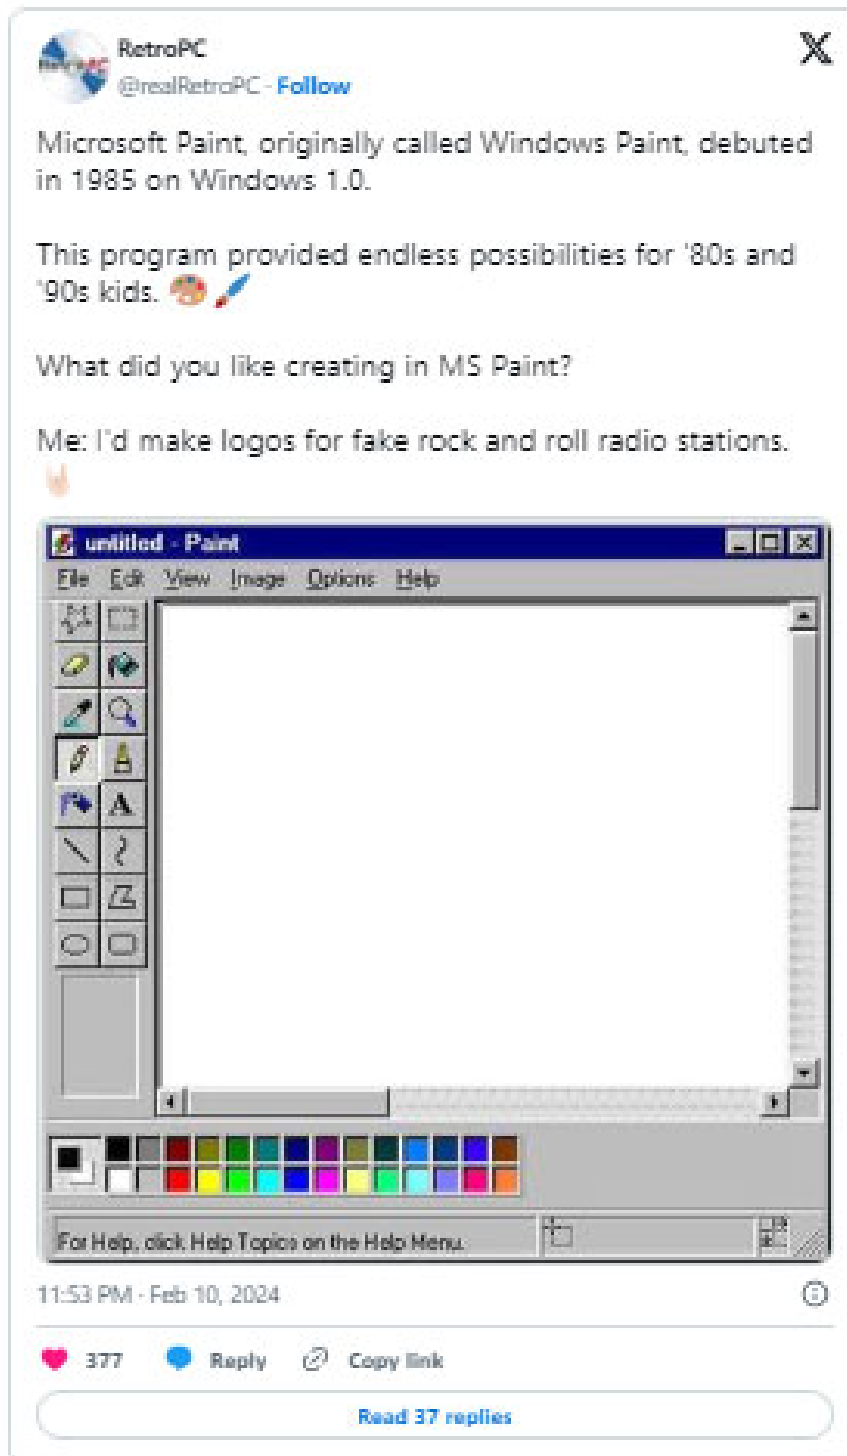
RetroPC
@realRetroPC · Follow

Microsoft Paint, originally called Windows Paint, debuted in 1985 on Windows 1.0.

This program provided endless possibilities for '80s and '90s kids. 🎨🖌️

What did you like creating in MS Paint?

Me: I'd make logos for fake rock and roll radio stations. 🤘

untitled - Paint
File Edit View Image Options Help
A
For Help, click Help Topics on the Help Menu.

11:53 PM · Feb 10, 2024

377 Reply Copy link

Read 37 replies